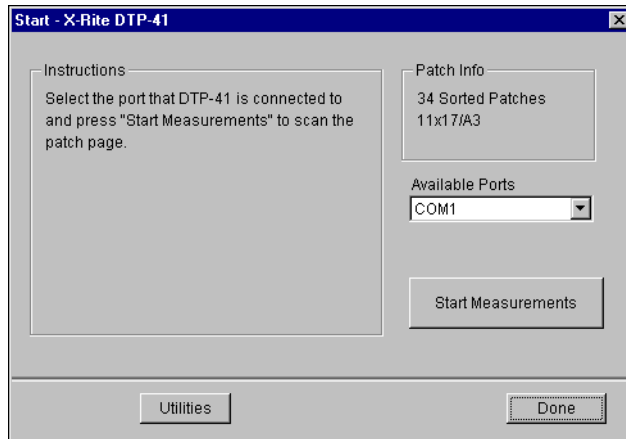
Start - X-Rite DTP-41

Instructions

Select the port that DTP-41 is connected to and press "Start Measurements" to scan the patch page.

Patch Info

34 Sorted Patches
11x17/A3

Available Ports

COM1

Start Measurements

Utilities

Done